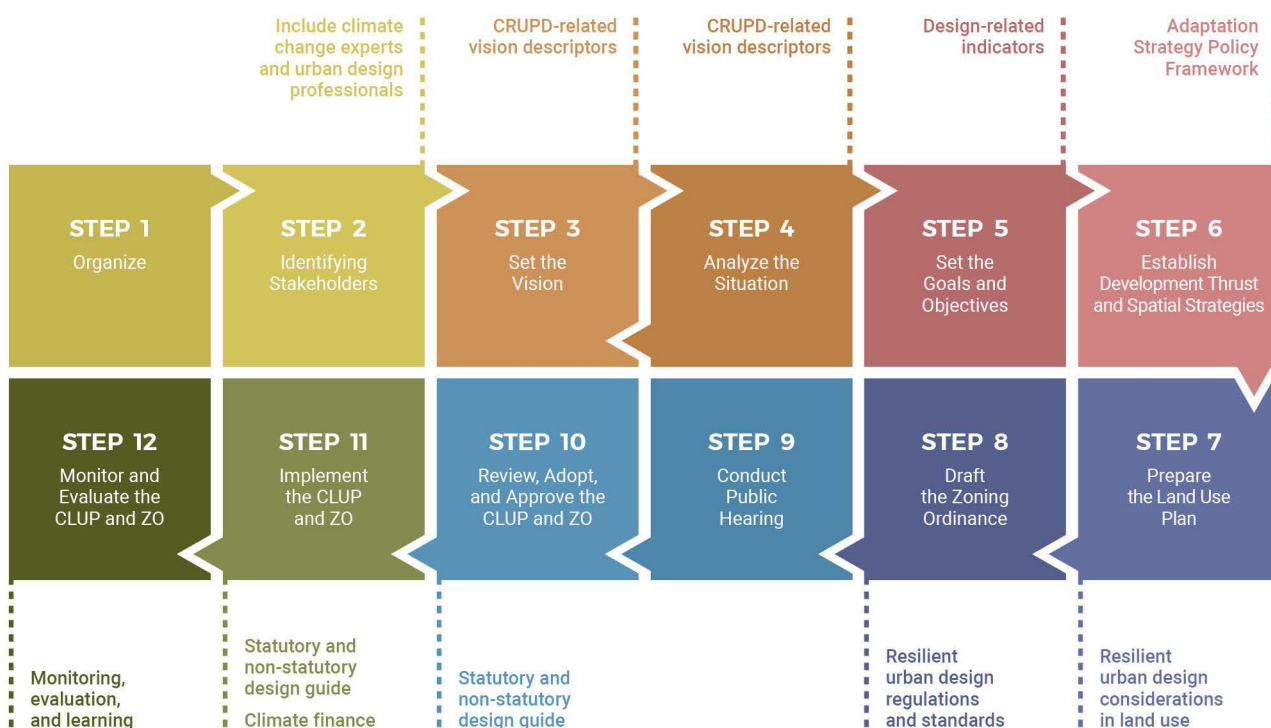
Include climate change experts and urban design professionals

CRUPD-related vision descriptors

CRUPD-related vision descriptors

Design-related indicators

Adaptation Strategy Policy Framework

STEP 1
Organize

STEP 2
Identifying Stakeholders

STEP 3
Set the Vision

STEP 4
Analyze the Situation

STEP 5
Set the Goals and Objectives

STEP 6
Establish Development Thrust and Spatial Strategies

STEP 12
Monitor and Evaluate the CLUP and ZO

STEP 11
Implement the CLUP and ZO

STEP 10
Review, Adopt, and Approve the CLUP and ZO

STEP 9
Conduct Public Hearing

STEP 8
Draft the Zoning Ordinance

STEP 7
Prepare the Land Use Plan

Monitoring, evaluation, and learning

Statutory and non-statutory design guide

Climate finance

Statutory and non-statutory design guide

Resilient urban design regulations and standards

Resilient urban design considerations in land use